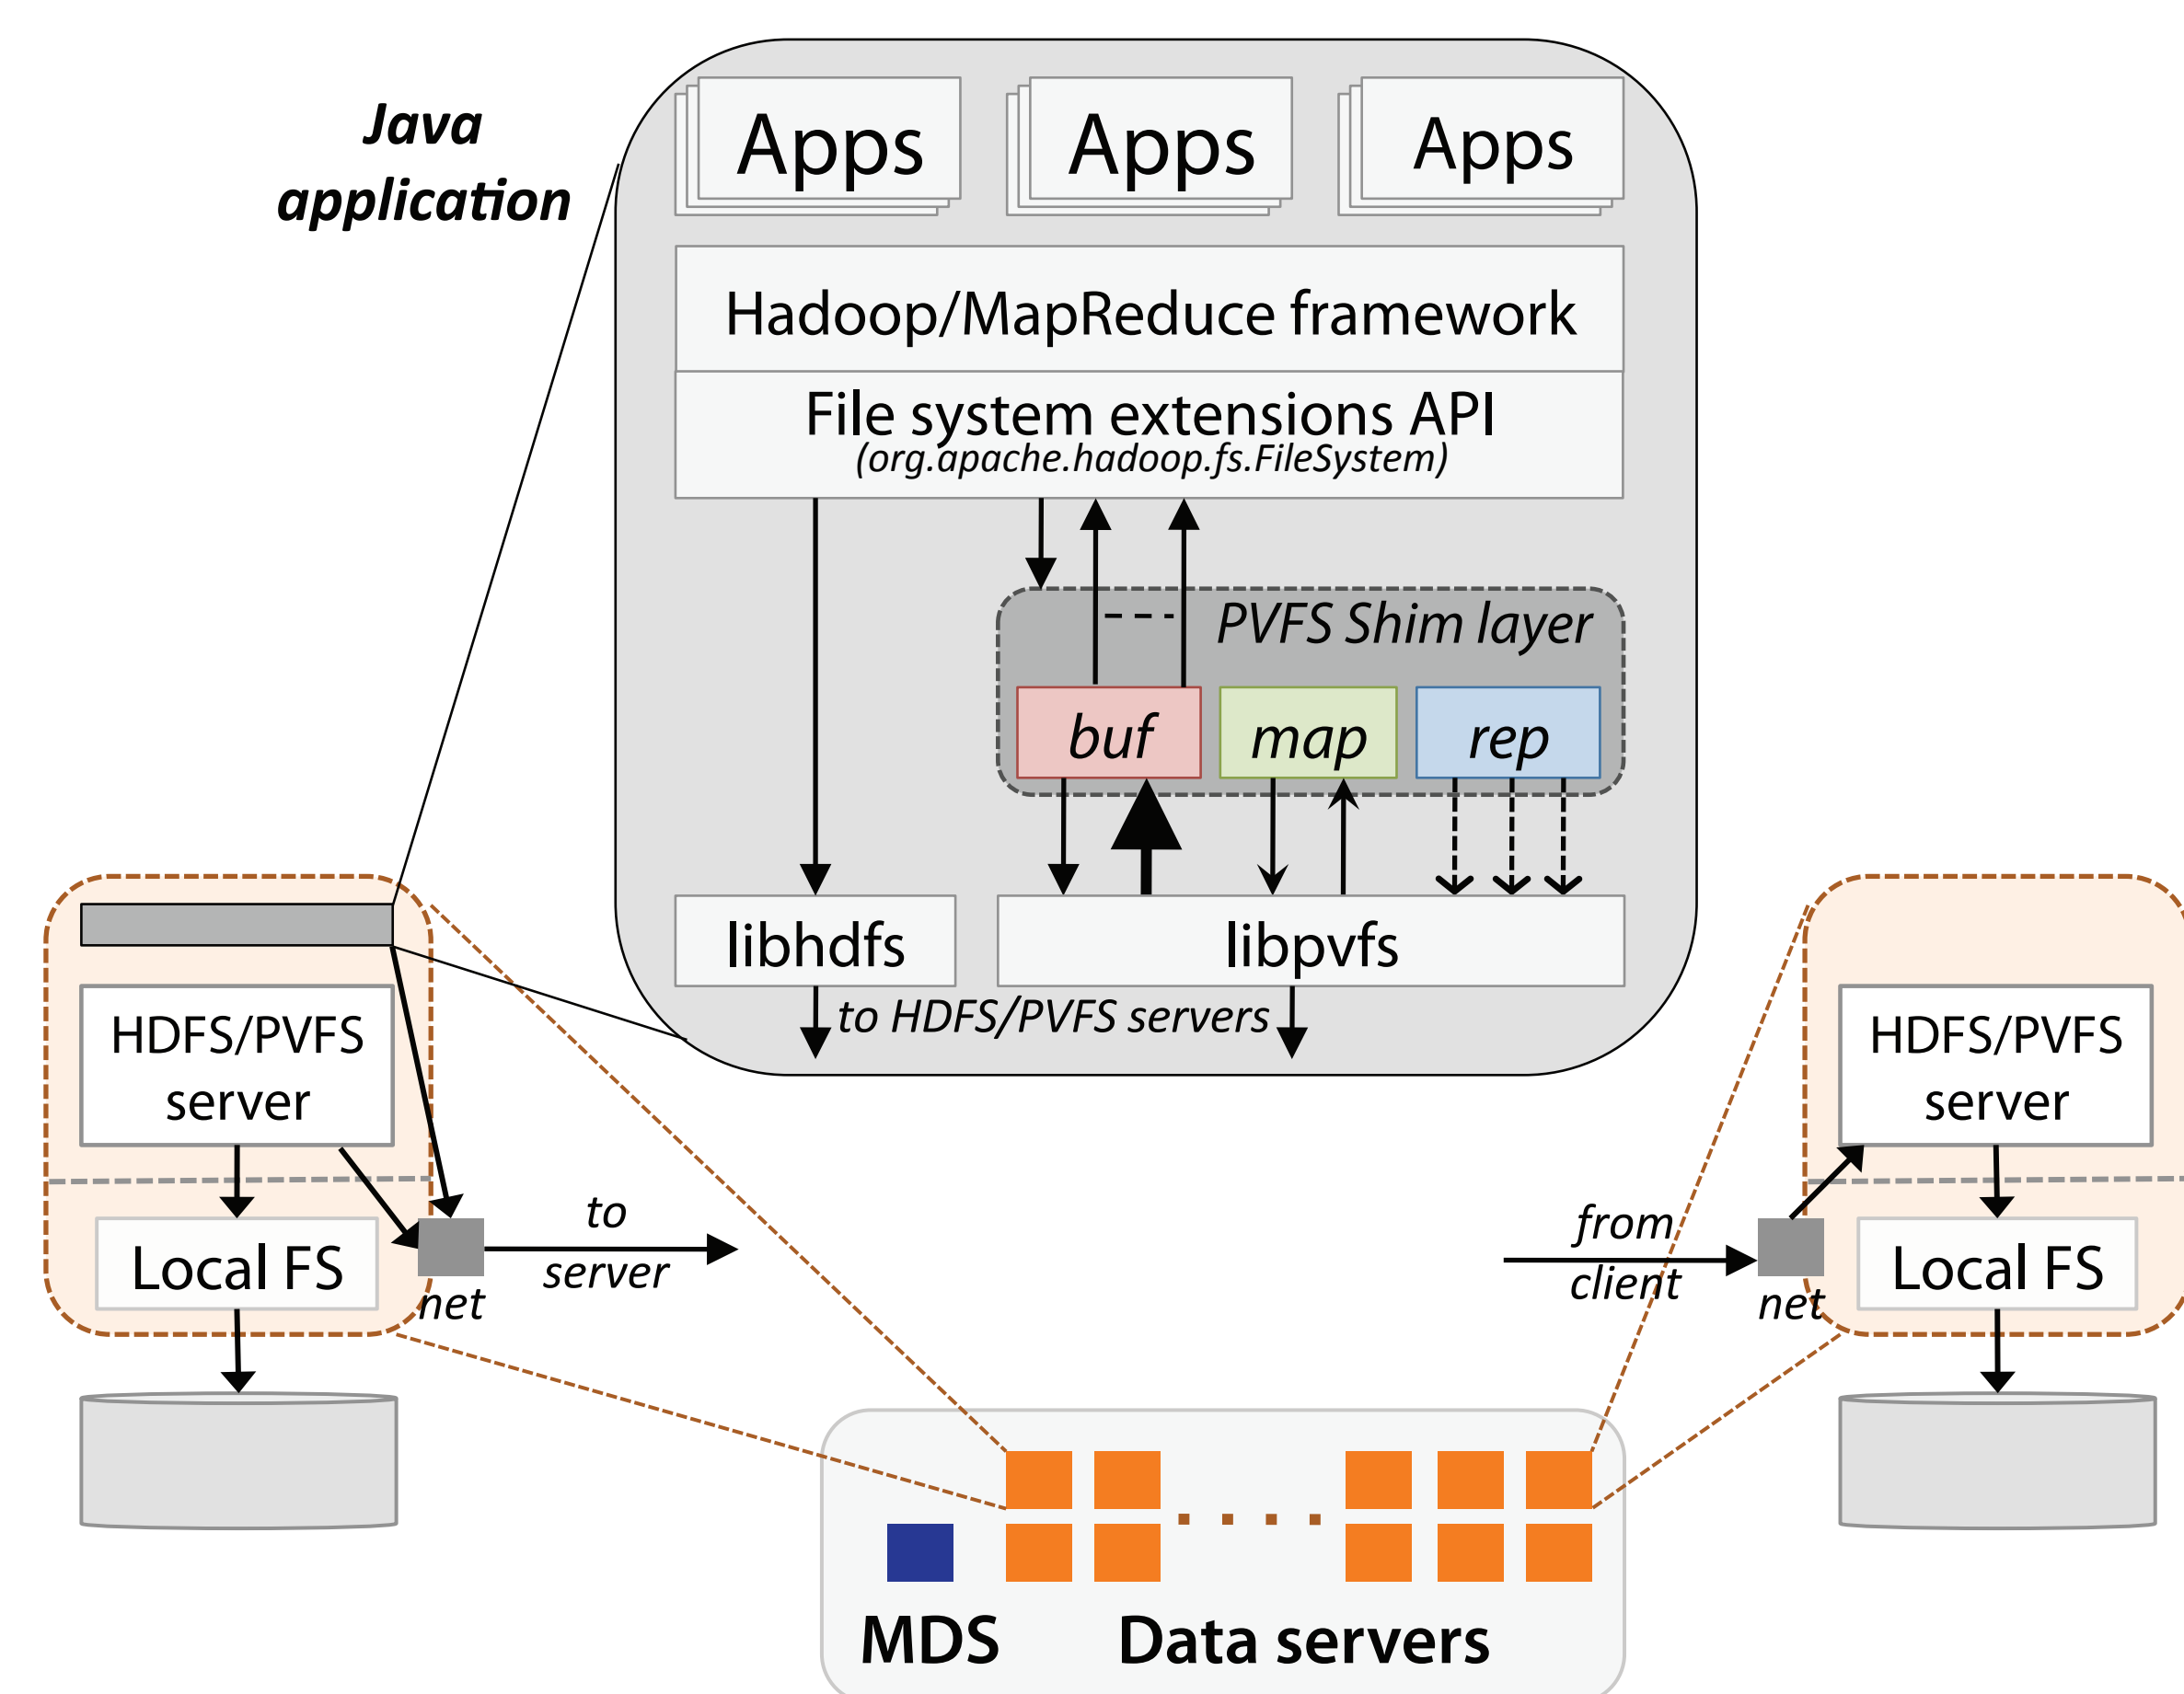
Java application

Apps

Apps

Apps

Hadoop/MapReduce framework

File system extensions API
(org.apache.hadoop.fs.FileSystem)

PVFS Shim layer

buf

map

rep

libhdfs

libpvfs

to HDFS/PVFS servers

HDFS/PVFS server

Local FS

net

to server

from client

net

HDFS/PVFS server

Local FS

MDS

Data servers